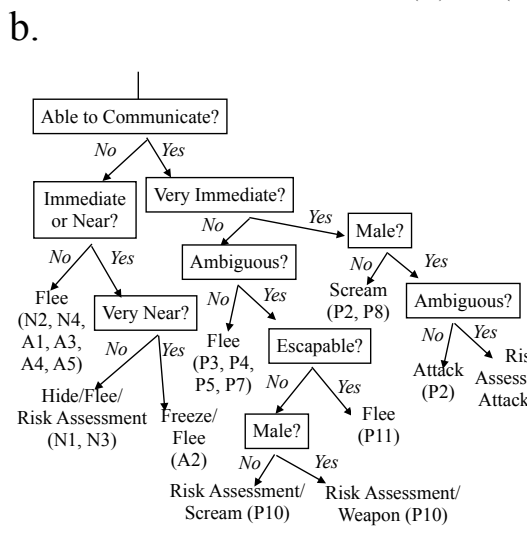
b.

Able to Communicate?

No Yes

Immediate or Near?

Very Immediate?

No Yes

No Yes

Male?

Flee (N2, N4, A1, A3, A4, A5)

Very Near?

Ambiguous?

No Yes

No Yes

No Yes

Scream (P2, P8)

Ambiguous?

Hide/Flee/ Risk Assessment (N1, N3)

Freeze/ Flee (A2)

Flee (P3, P4, P5, P7)

Escapable?

No Yes

No Yes

Attack (P2)

Ris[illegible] Assess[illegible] Attack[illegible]

Flee (P11)

Male?

No Yes

Risk Assessment/ Scream (P10)

Risk Assessment/ Weapon (P10)